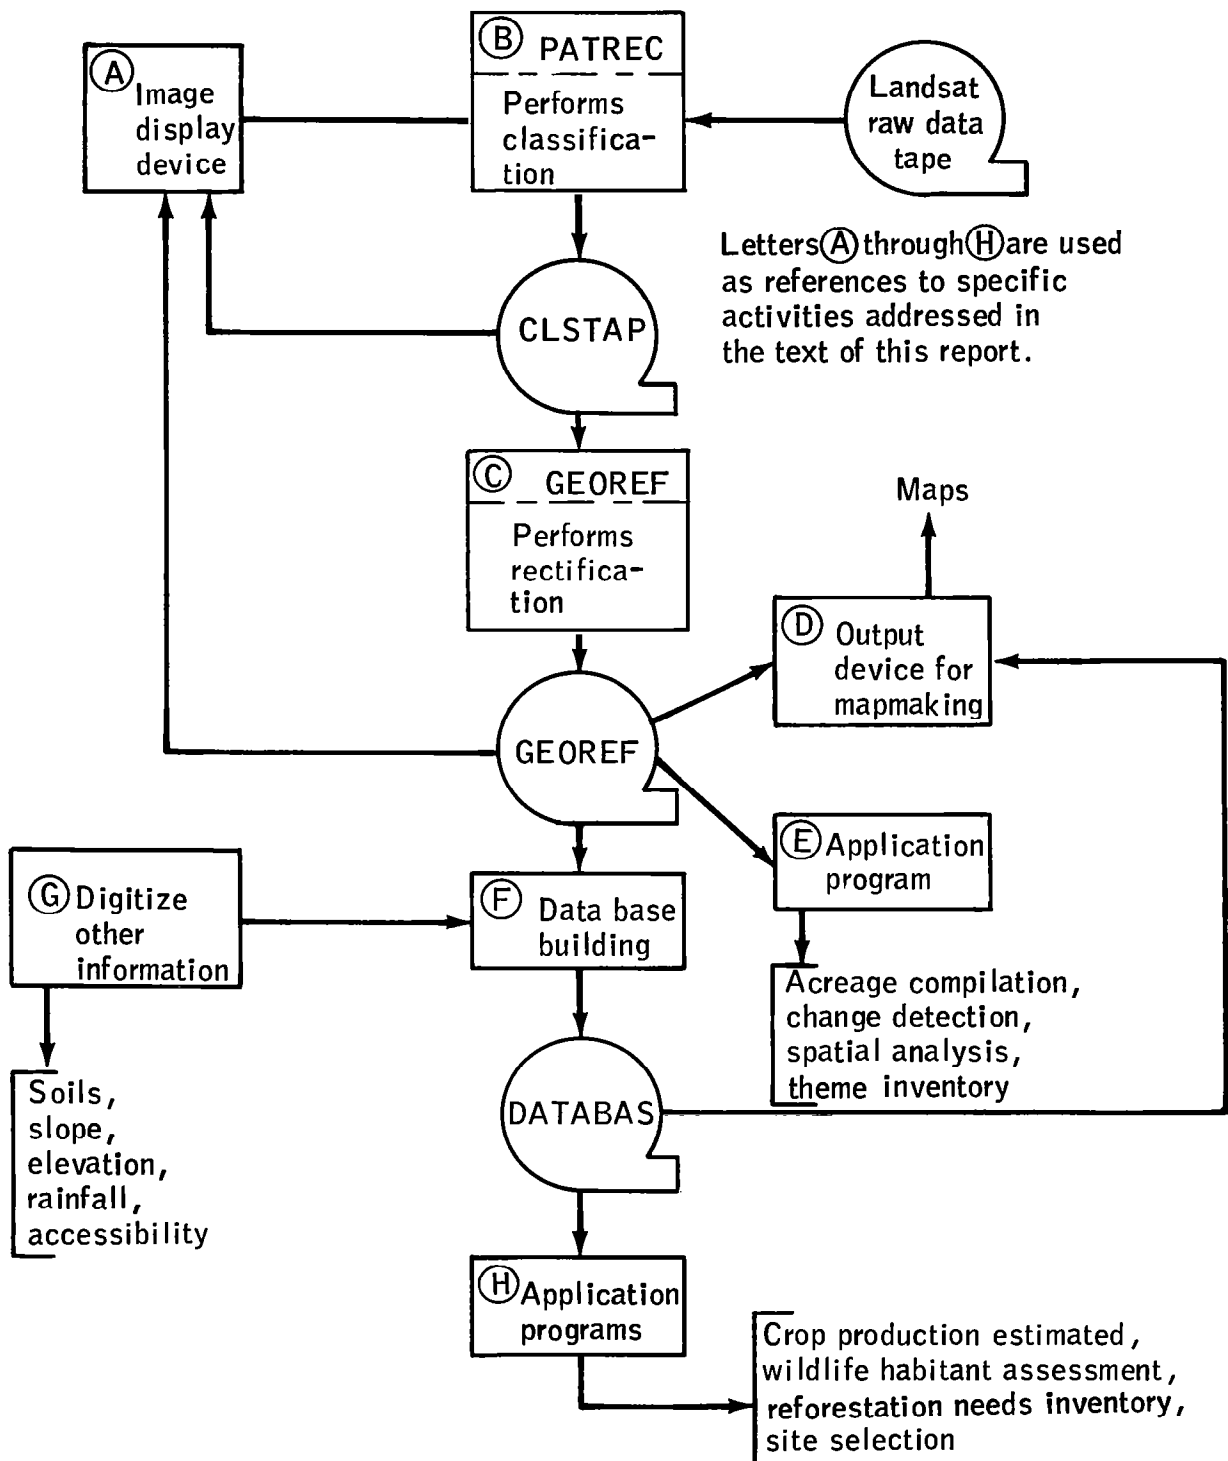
Ⓐ Image display device

Ⓑ PATREC

Performs classification

Landsat raw data tape

Letters Ⓐ through Ⓗ are used as references to specific activities addressed in the text of this report.

CLSTAP

Ⓒ GEOREF

Performs rectification

Maps

Ⓓ Output device for mapmaking

GEOREF

Ⓔ Application program

Ⓖ Digitize other information

Ⓕ Data base building

Acreage compilation, change detection, spatial analysis, theme inventory

DATABAS

Soils, slope, elevation, rainfall, accessibility

Ⓗ Application programs

Crop production estimated, wildlife habitant assessment, reforestation needs inventory, site selection